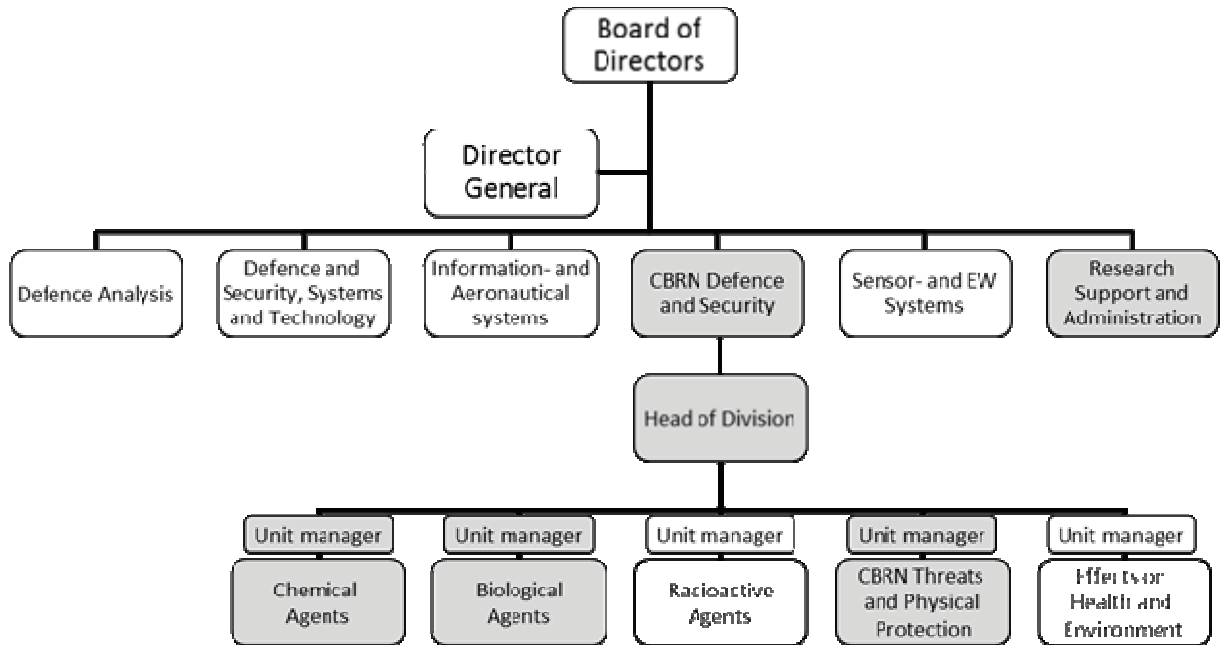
Board of Directors

Director General

Defence Analysis

Defence and Security, Systems and Technology

Information- and Aeronautical systems

CBRN Defence and Security

Sensor- and EW Systems

Research Support and Administration

Head of Division

Unit manager

Chemical Agents

Unit manager

Biological Agents

Unit manager

Radioactive Agents

Unit manager

CBRN Threats and Physical Protection

Unit manager

Effects on Health and Environment